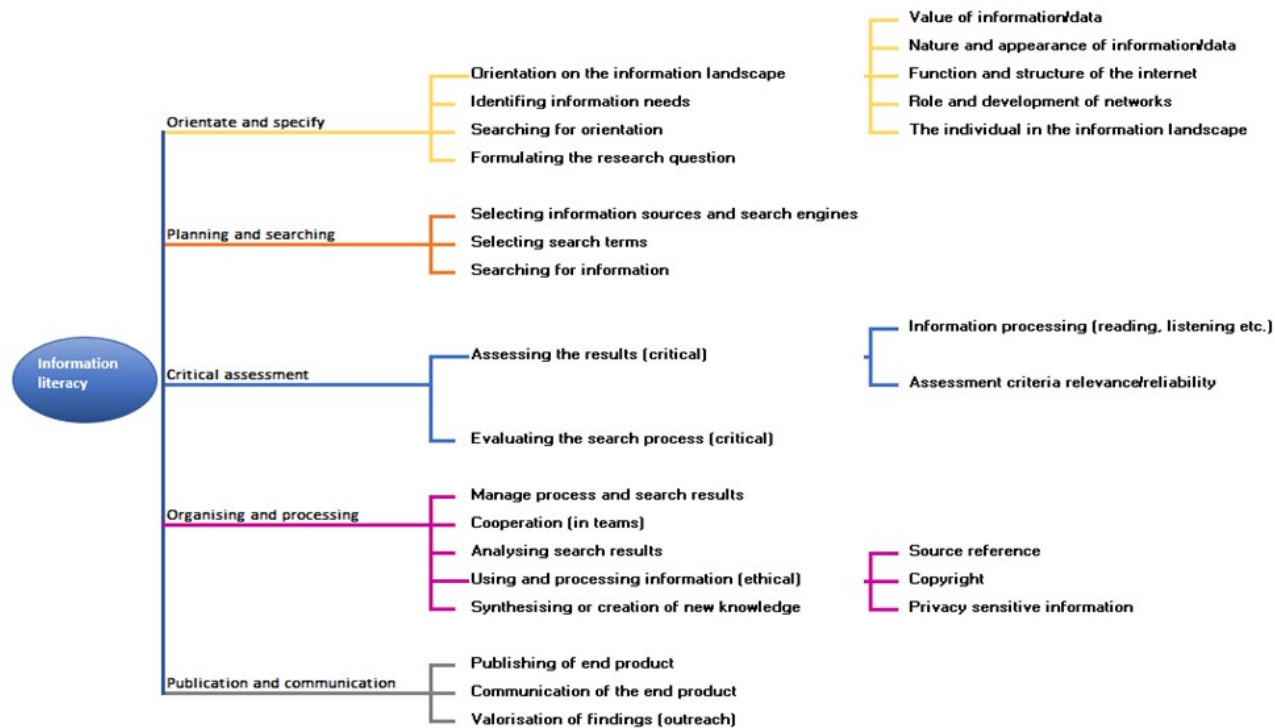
Information literacy

Orientate and specify
Orientation on the information landscape
Value of information/data
Nature and appearance of information/data
Function and structure of the internet
Role and development of networks
The individual in the information landscape
Identifing information needs
Searching for orientation
Formulating the research question

Planning and searching
Selecting information sources and search engines
Selecting search terms
Searching for information

Critical assessment
Assessing the results (critical)
Information processing (reading, listening etc.)
Assessment criteria relevance/reliability
Evaluating the search process (critical)

Organising and processing
Manage process and search results
Cooperation (in teams)
Analysing search results
Using and processing information (ethical)
Source reference
Copyright
Privacy sensitive information
Synthesising or creation of new knowledge

Publication and communication
Publishing of end product
Communication of the end product
Valorisation of findings (outreach)